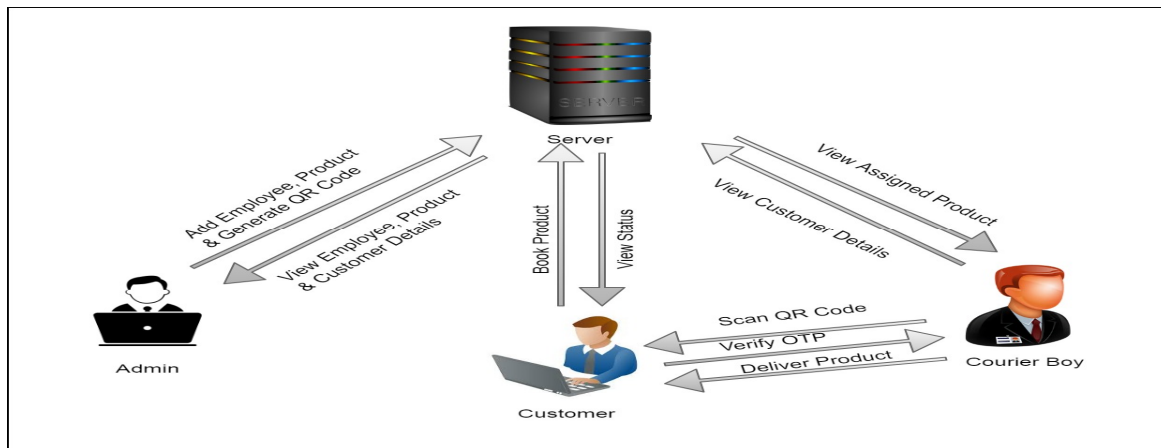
SERVER

Server

Add Employee, Product & Generate QR Code

View Employee, Product & Customer Details

Book Product

View Status

View Assigned Product

View Customer Details

Admin

Scan QR Code

Verify OTP

Deliver Product

Courier Boy

Customer